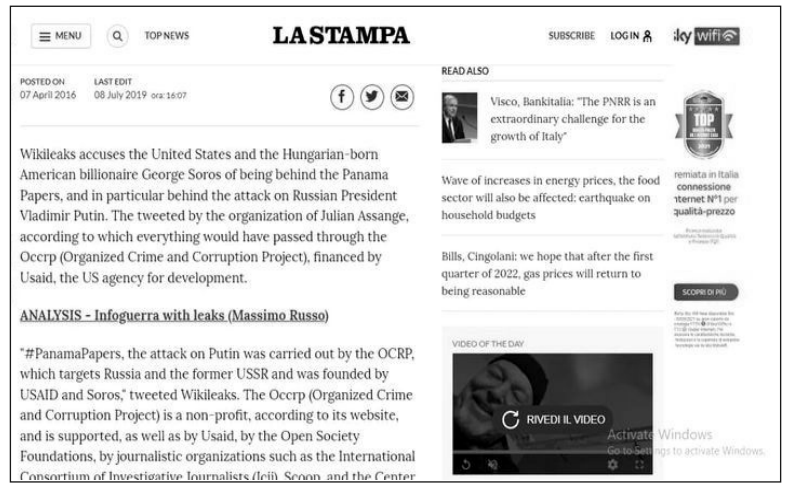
MENU TOP NEWS LASTAMPA SUBSCRIBE LOGIN sky wifi

POSTED ON 07 April 2016 LAST EDIT 08 July 2019 ora: 16:07

Wikileaks accuses the United States and the Hungarian-born American billionaire George Soros of being behind the Panama Papers, and in particular behind the attack on Russian President Vladimir Putin. The tweeted by the organization of Julian Assange, according to which everything would have passed through the Occrp (Organized Crime and Corruption Project), financed by Usaid, the US agency for development.

ANALYSIS - Infoguerra with leaks (Massimo Russo)

"#PanamaPapers, the attack on Putin was carried out by the OCRP, which targets Russia and the former USSR and was founded by USAID and Soros," tweeted Wikileaks. The Occrp (Organized Crime and Corruption Project) is a non-profit, according to its website, and is supported, as well as by Usaid, by the Open Society Foundations, by journalistic organizations such as the International Consortium of Investigative Journalists (Icij), Scoop, and the Center

READ ALSO

Visco, Bankitalia: "The PNRR is an extraordinary challenge for the growth of Italy"

Wave of increases in energy prices, the food sector will also be affected: earthquake on household budgets

Bills, Cingolani: we hope that after the first quarter of 2022, gas prices will return to being reasonable

VIDEO OF THE DAY

RIVEDI IL VIDEO

TOP

remiata in Italia connessione nternet N°1 per qualità-prezzo

SCOPRI DI PIÙ

Activate Windows
Go to Settings to activate Windows.